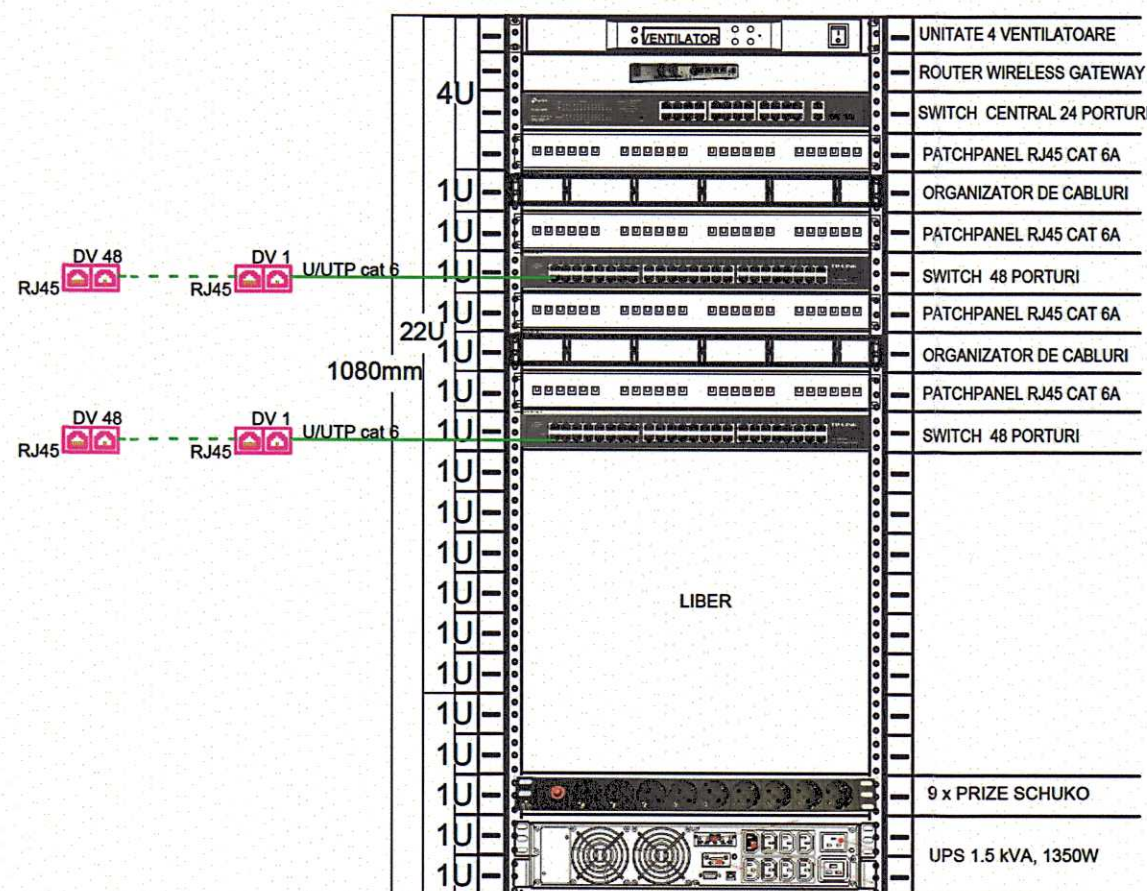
VENTILATOR

UNITATE 4 VENTILATOARE

ROUTER WIRELESS GATEWAY

4U

SWITCH CENTRAL 24 PORTURI

PATCHPANEL RJ45 CAT 6A

1U ORGANIZATOR DE CABLURI

1U PATCHPANEL RJ45 CAT 6A

DV 48 RJ45 DV 1 RJ45 U/UTP cat 6 1U SWITCH 48 PORTURI

1U PATCHPANEL RJ45 CAT 6A

22U

1U ORGANIZATOR DE CABLURI

1080mm

1U PATCHPANEL RJ45 CAT 6A

DV 48 RJ45 DV 1 RJ45 U/UTP cat 6 1U SWITCH 48 PORTURI

1U

1U

1U

1U LIBER

1U

1U

1U

1U

1U 9 x PRIZE SCHUKO

1U

1U UPS 1.5 kVA, 1350W